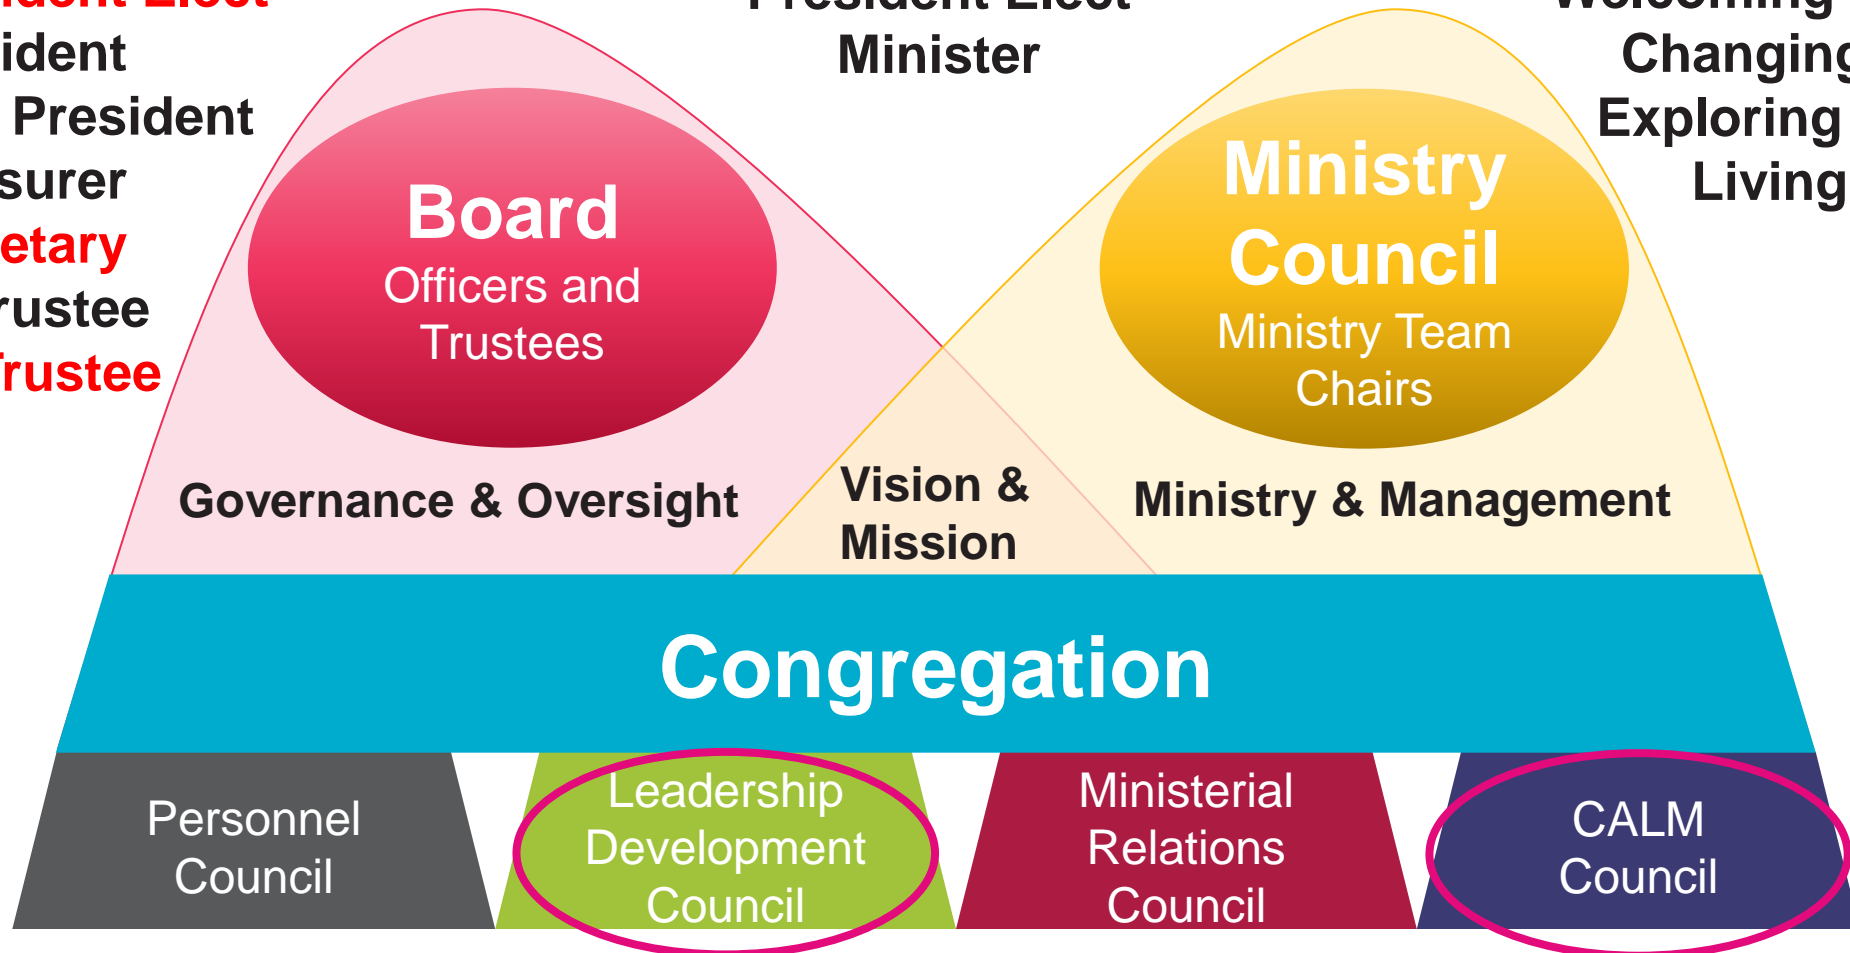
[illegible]
ident
President
surer
etary
rustee
rustee

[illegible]
Minister

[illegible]
Changing
Exploring
Living

Board
Officers and Trustees

Ministry Council
Ministry Team Chairs

Governance & Oversight

Vision & Mission

Ministry & Management

Congregation

Personnel Council

Leadership Development Council

Ministerial Relations Council

CALM Council